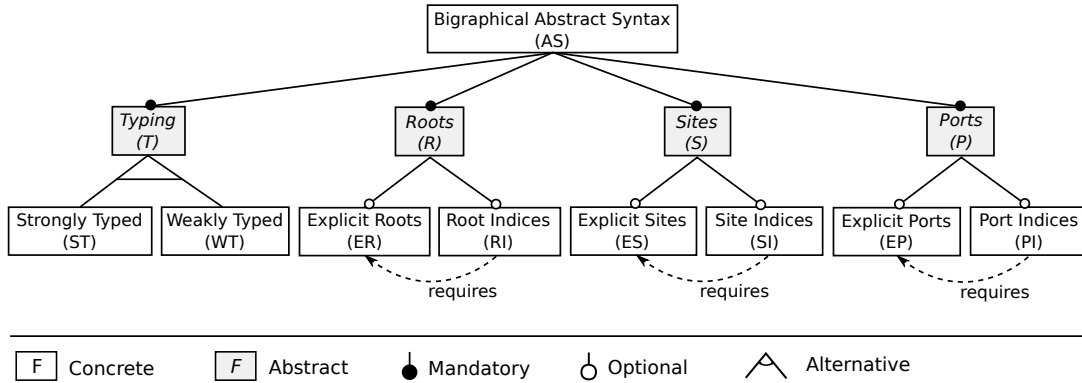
Bigraphical Abstract Syntax
(AS)

Typing
(T)

Roots
(R)

Sites
(S)

Ports
(P)

Strongly Typed
(ST)

Weakly Typed
(WT)

Explicit Roots
(ER)

Root Indices
(RI)

requires

Explicit Sites
(ES)

Site Indices
(SI)

requires

Explicit Ports
(EP)

Port Indices
(PI)

requires

F Concrete F Abstract Mandatory Optional Alternative